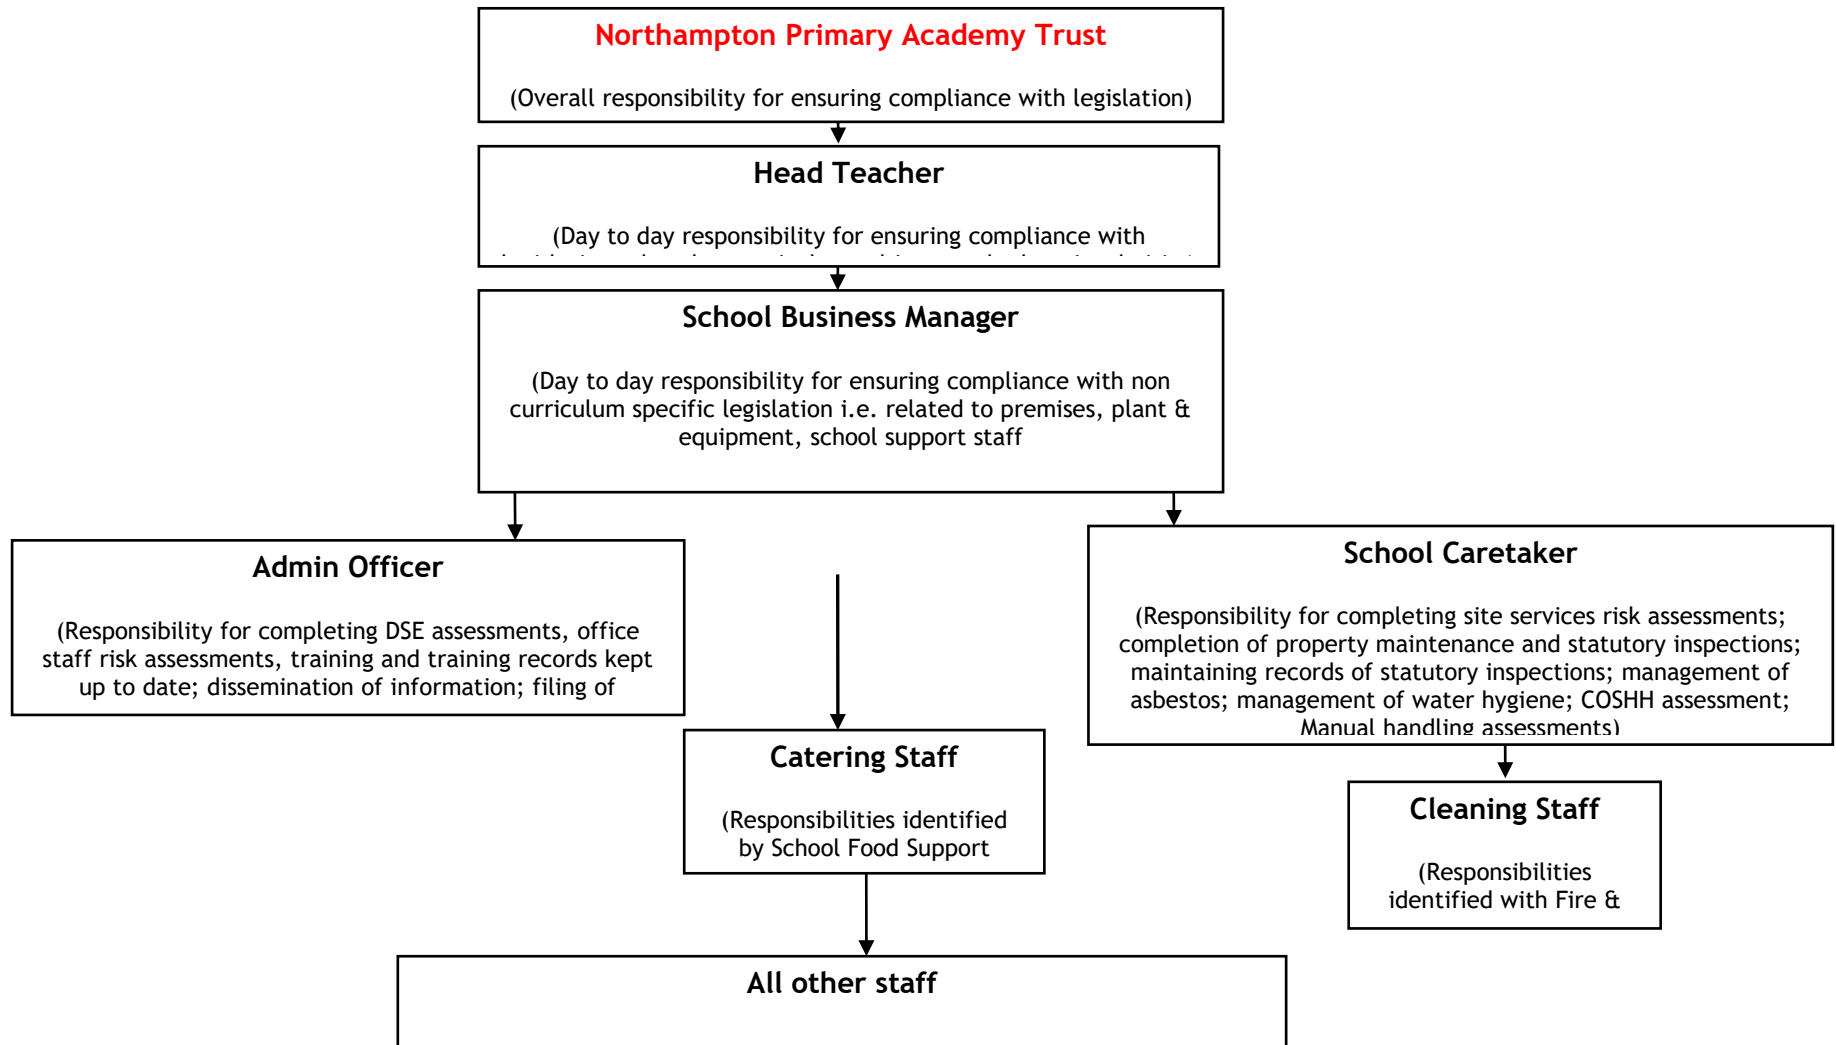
Northampton Primary Academy Trust

(Overall responsibility for ensuring compliance with legislation)

Head Teacher

(Day to day responsibility for ensuring compliance with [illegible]

School Business Manager

(Day to day responsibility for ensuring compliance with non curriculum specific legislation i.e. related to premises, plant & equipment, school support staff

Admin Officer

(Responsibility for completing DSE assessments, office staff risk assessments, training and training records kept up to date; dissemination of information; filing of

School Caretaker

(Responsibility for completing site services risk assessments; completion of property maintenance and statutory inspections; maintaining records of statutory inspections; management of asbestos; management of water hygiene; COSHH assessment; Manual handling assessments)

Catering Staff

(Responsibilities identified by School Food Support

Cleaning Staff

(Responsibilities identified with Fire &

All other staff